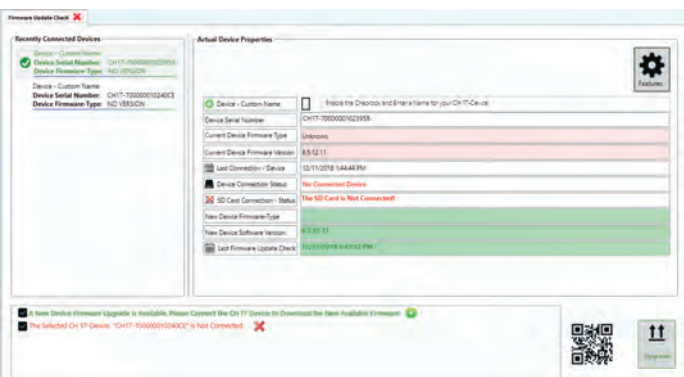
Firmware Update Check

Recently Connected Devices

Device - Custom Name
Device Serial Number: CH17-70000001023958
Device Firmware Type: NO VERSION

Device - Custom Name
Device Serial Number: CH17-700000010240CE
Device Firmware Type: NO VERSION

Actual Device Properties

Features

| | |
|---|---|
| Device - Custom Name | Enable the Checkbox and Enter a Name for your CH 17-Device! |
| Device Serial Number | CH17-70000001023958 |
| Current Device Firmware Type | Unknown |
| Current Device Firmware Version | 8.5.12.11 |
| Last Connection / Device | 12/11/2018 1:44:48 PM |
| Device Connection Status | No Connected Device |
| SD Card Connection - Status | The SD Card is Not Connected! |
| New Device Firmware Type | |
| New Device Software Version | 8.5.12.11 |
| Last Firmware Update Check | 12/11/2018 6:43:12 PM |

A New Device Firmware Upgrade is Available. Please Connect the CH 17 Device to Download the New Available Firmware!

The Selected CH 17-Device: "CH17-700000010240CE" is Not Connected.

Upgrade